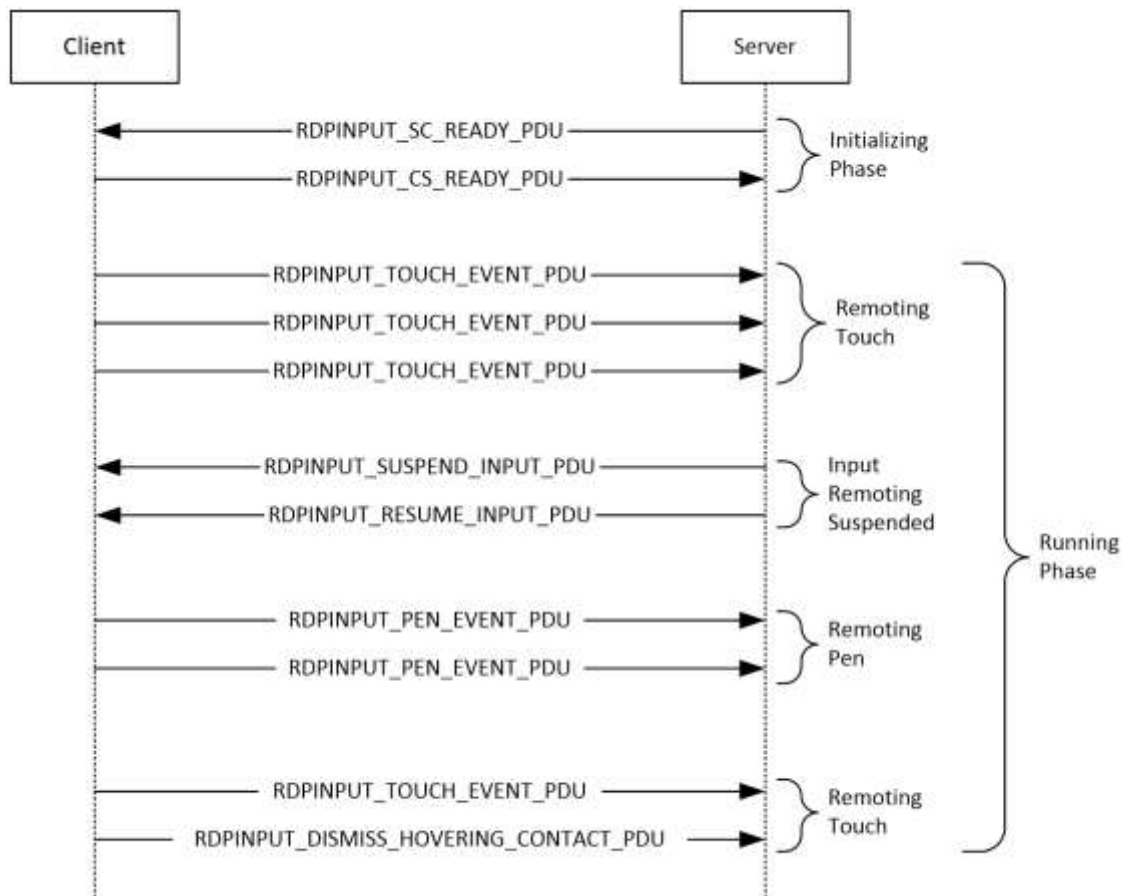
Client

Server

RDPINPUT_SC_READY_PDU

RDPINPUT_CS_READY_PDU

Initializing Phase

RDPINPUT_TOUCH_EVENT_PDU

RDPINPUT_TOUCH_EVENT_PDU

RDPINPUT_TOUCH_EVENT_PDU

Remoting Touch

RDPINPUT_SUSPEND_INPUT_PDU

RDPINPUT_RESUME_INPUT_PDU

Input Remoting Suspended

Running Phase

RDPINPUT_PEN_EVENT_PDU

RDPINPUT_PEN_EVENT_PDU

Remoting Pen

RDPINPUT_TOUCH_EVENT_PDU

RDPINPUT_DISMISS_HOVERING_CONTACT_PDU

Remoting Touch